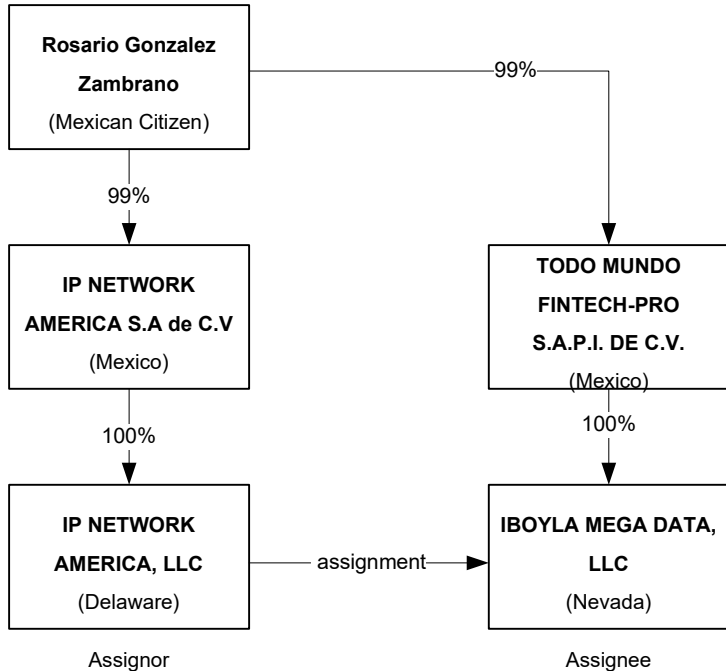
Rosario Gonzalez Zambrano
(Mexican Citizen)

99%

99%

IP NETWORK AMERICA S.A de C.V
(Mexico)

TODO MUNDO FINTECH-PRO S.A.P.I. DE C.V.
(Mexico)

100%

100%

IP NETWORK AMERICA, LLC
(Delaware)

assignment

IBOYLA MEGA DATA, LLC
(Nevada)

Assignor

Assignee